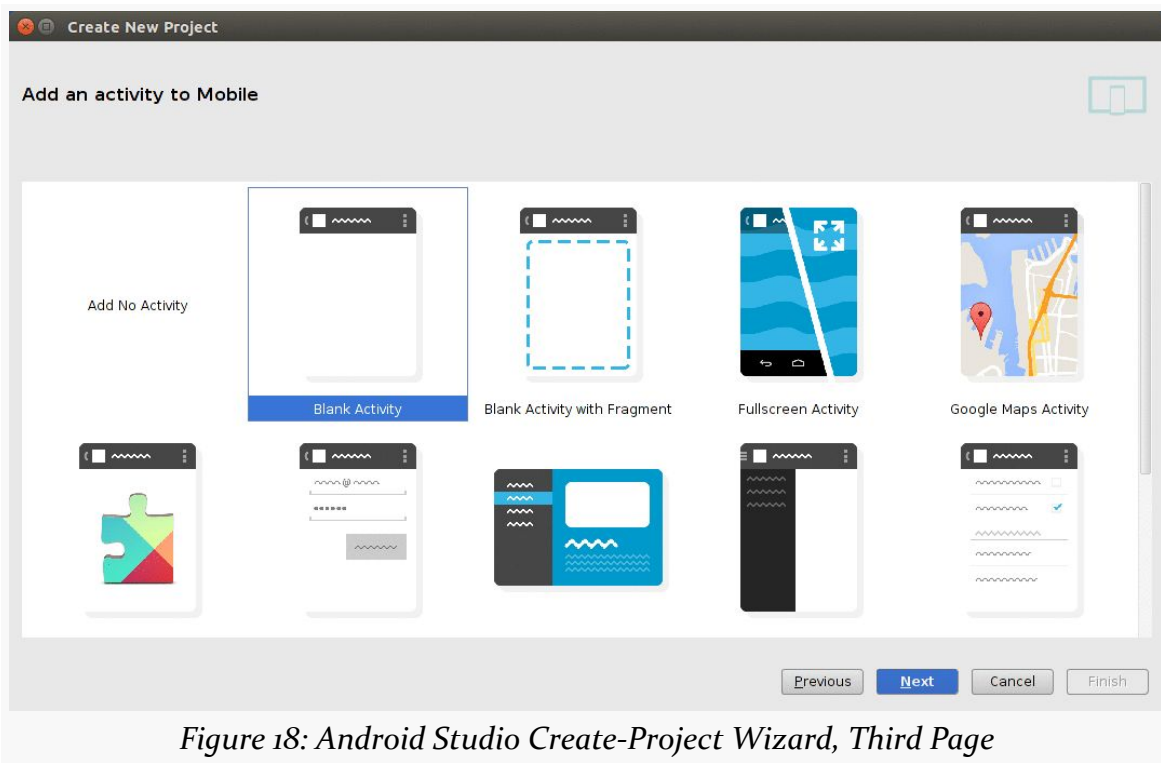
Create New Project

Add an activity to Mobile

Add No Activity

Blank Activity

Blank Activity with Fragment

Fullscreen Activity

Google Maps Activity

Previous

Next

Cancel

Finish

Figure 18: Android Studio Create-Project Wizard, Third Page